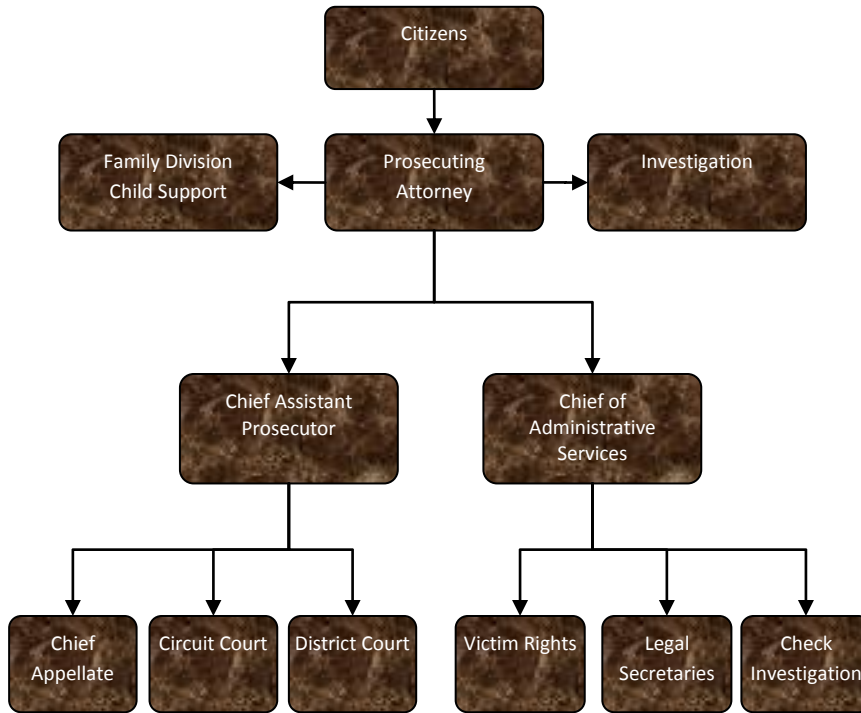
Citizens

Family Division Child Support

Prosecuting Attorney

Investigation

Chief Assistant Prosecutor

Chief of Administrative Services

Chief Appellate

Circuit Court

District Court

Victim Rights

Legal Secretaries

Check Investigation